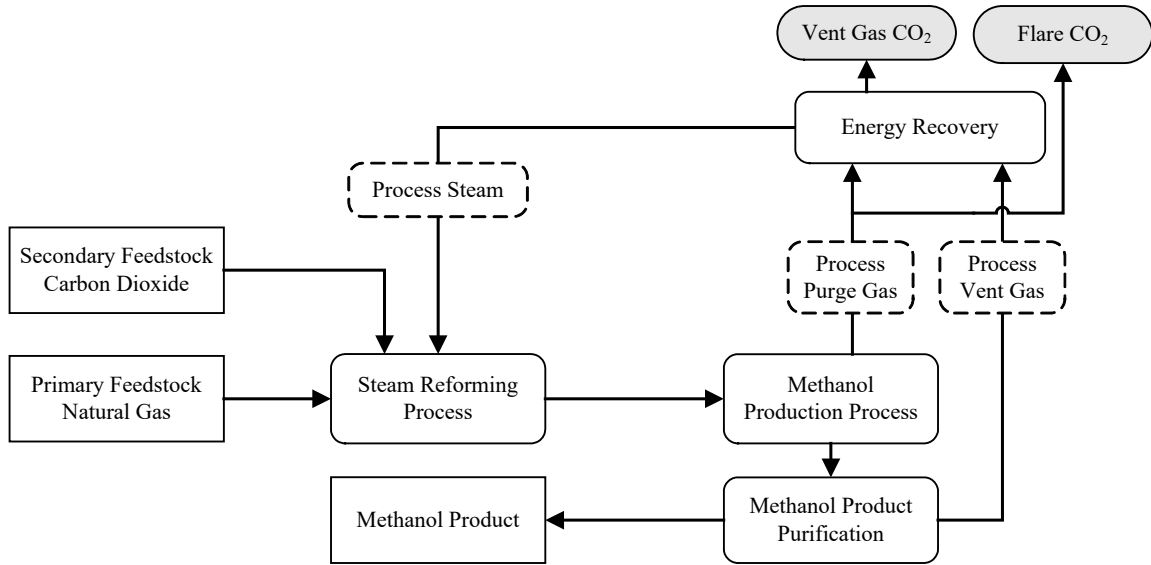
Vent Gas $CO_2$

Flare $CO_2$

Energy Recovery

Process Steam

Secondary Feedstock Carbon Dioxide

Process Purge Gas

Process Vent Gas

Primary Feedstock Natural Gas

Steam Reforming Process

Methanol Production Process

Methanol Product

Methanol Product Purification